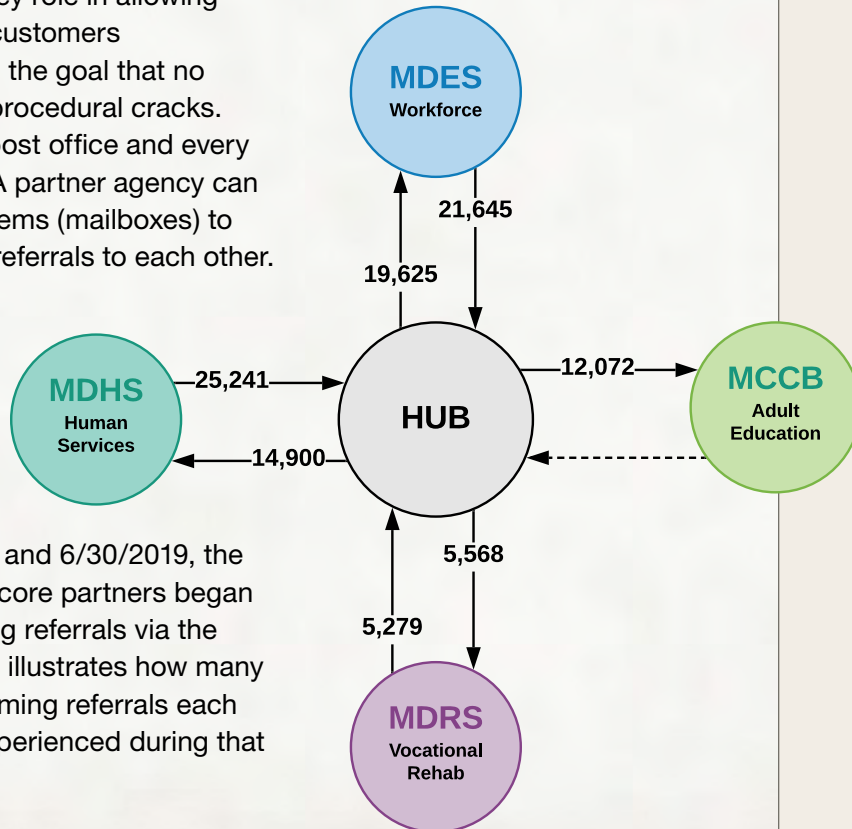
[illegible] role in allowing customers
the goal that no procedural cracks.
ost office and every
A partner agency can
ems (mailboxes) to
referrals to each other.

MDES
Workforce

21,645
19,625

MDHS
Human Services

25,241
14,900

HUB

12,072

MCCB
Adult Education

5,568
5,279

MDRS
Vocational Rehab

and 6/30/2019, the
core partners began
g referrals via the
illustrates how many
ming referrals each
perienced during that